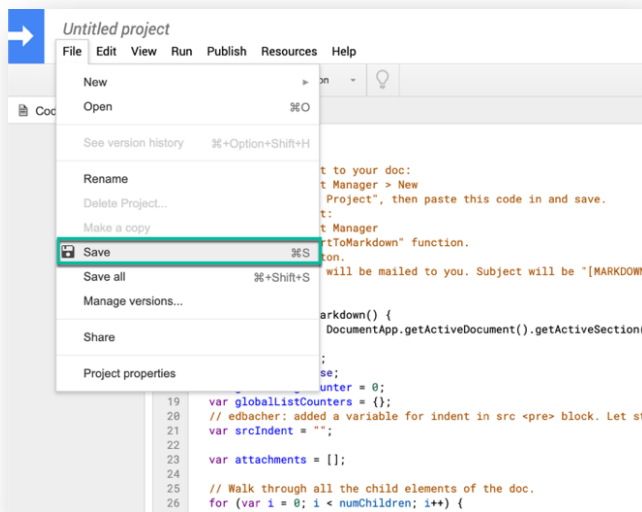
Untitled project

File Edit View Run Publish Resources Help

Cod

New
Open ⌘O
See version history ⌘+Option+Shift+H
Rename
Delete Project...
Make a copy
Save ⌘S
Save all ⌘+Shift+S
Manage versions...
Share
Project properties

on

t to your doc:
t Manager > New
Project", then paste this code in and save.
t:
t Manager
rtToMarkdown" function.
ton.
will be mailed to you. Subject will be "[MARKDOWN

arkdown() {
DocumentApp.getActiveDocument().getActiveSection(

;
se;
unter = 0;
19 var globalListCounters = {};
20 // edbacher: added a variable for indent in src <pre> block. Let s
21 var srcIndent = "";
22
23 var attachments = [];
24
25 // Walk through all the child elements of the doc.
26 for (var i = 0; i < numChildren; i++) {